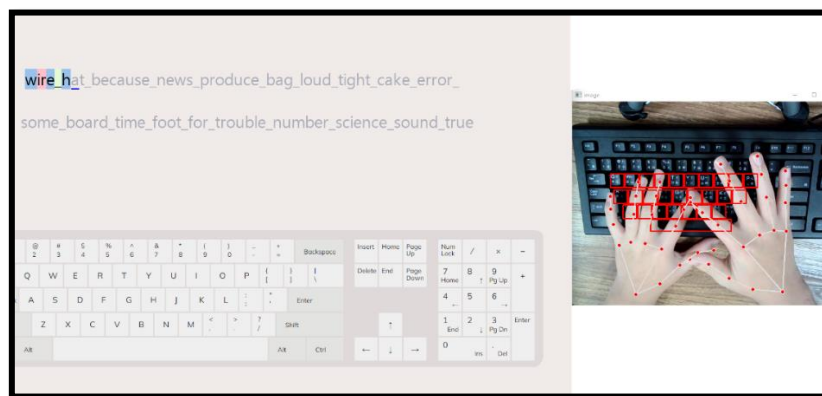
wire_hat_because_news_produce_bag_loud_tight_cake_error_

some_board_time_foot_for_trouble_number_science_sound_true

Image

@ 2 # 3 $ 4 % 5 ^ 6 & 7 * 8 ( 9 ) 0 _ - + = Backspace

Q W E R T Y U I O P { [ } ] | \

A S D F G H J K L : ; " ' Enter

Z X C V B N M < , > . ? / Shift

Alt Alt Ctrl

Insert Home Page Up

Delete End Page Down

↑

← ↓ →

Num Lock / * -

7 Home 8 ↑ 9 Pg Up +

4 ← 5 6 →

1 End 2 ↓ 3 Pg Dn Enter

0 Ins . Del